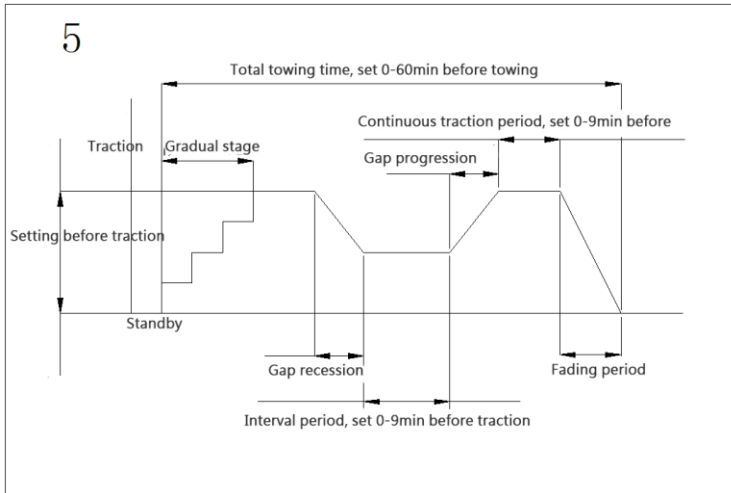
5

Total towing time, set 0-60min before towing

Continuous traction period, set 0-9min before

Traction

Gradual stage

Gap progression

Setting before traction

Standby

Gap recession

Fading period

Interval period, set 0-9min before traction